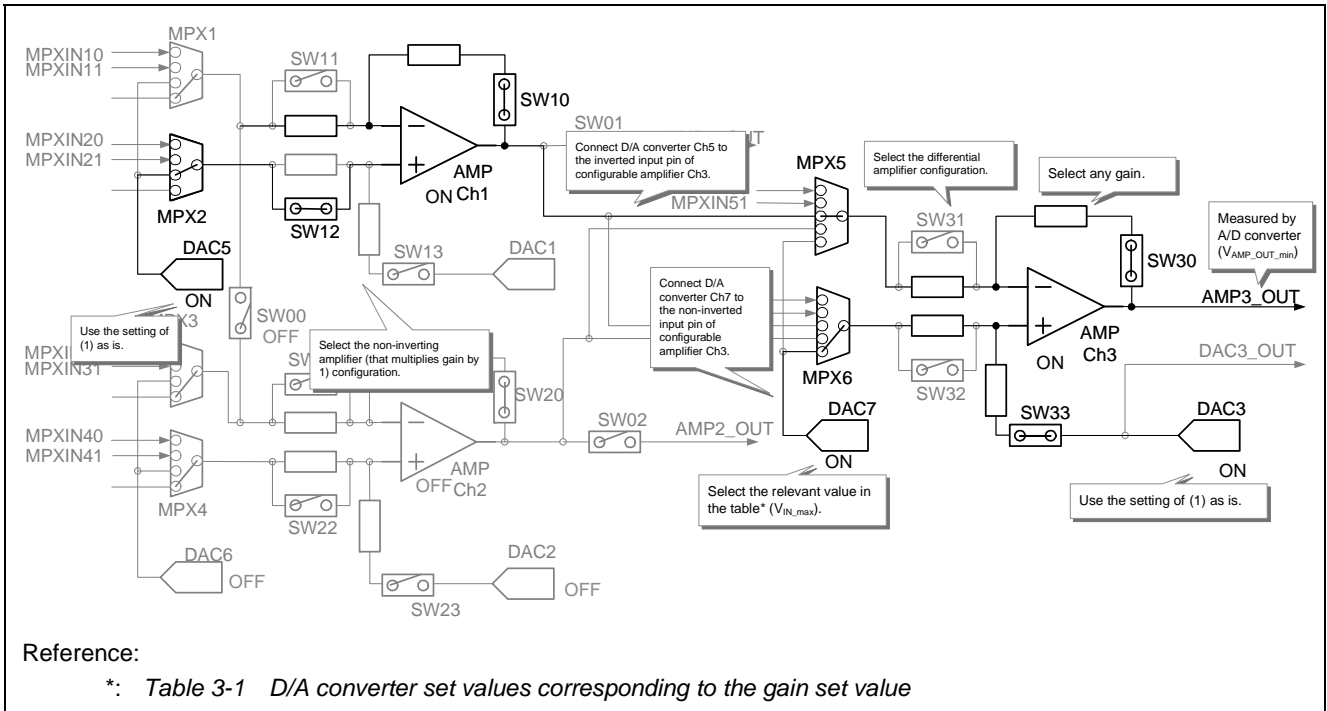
MPX1
MPXIN10
MPXIN11
SW11
SW10
MPXIN20
MPXIN21
SW01
Connect D/A converter Ch5 to the inverted input pin of configurable amplifier Ch3.
OUT
AMP
ON Ch1
MPX2
SW12
MPX5
Select the differential amplifier configuration.
Select any gain.
MPXIN51
SW31
Measured by A/D converter ($V_{AMP\_OUT\_min}$)
DAC5
SW13
DAC1
SW30
ON
SW00
OFF
Use the setting of (1) as is.
MPX3
MPXIN30
MPXIN31
Select the non-inverting amplifier (that multiplies gain by 1) configuration.
SW21
Connect D/A converter Ch7 to the non-inverted input pin of configurable amplifier Ch3.
AMP3_OUT
AMP
ON
Ch3
MPX6
DAC3_OUT
SW20
SW32
SW02
AMP2_OUT
DAC7
SW33
DAC3
MPXIN40
MPXIN41
AMP
OFF Ch2
ON
ON
Select the relevant value in the table* ($V_{IN\_max}$).
Use the setting of (1) as is.
MPX4
SW22
DAC6
OFF
DAC2
SW23
OFF
Reference:
*: Table 3-1 D/A converter set values corresponding to the gain set value